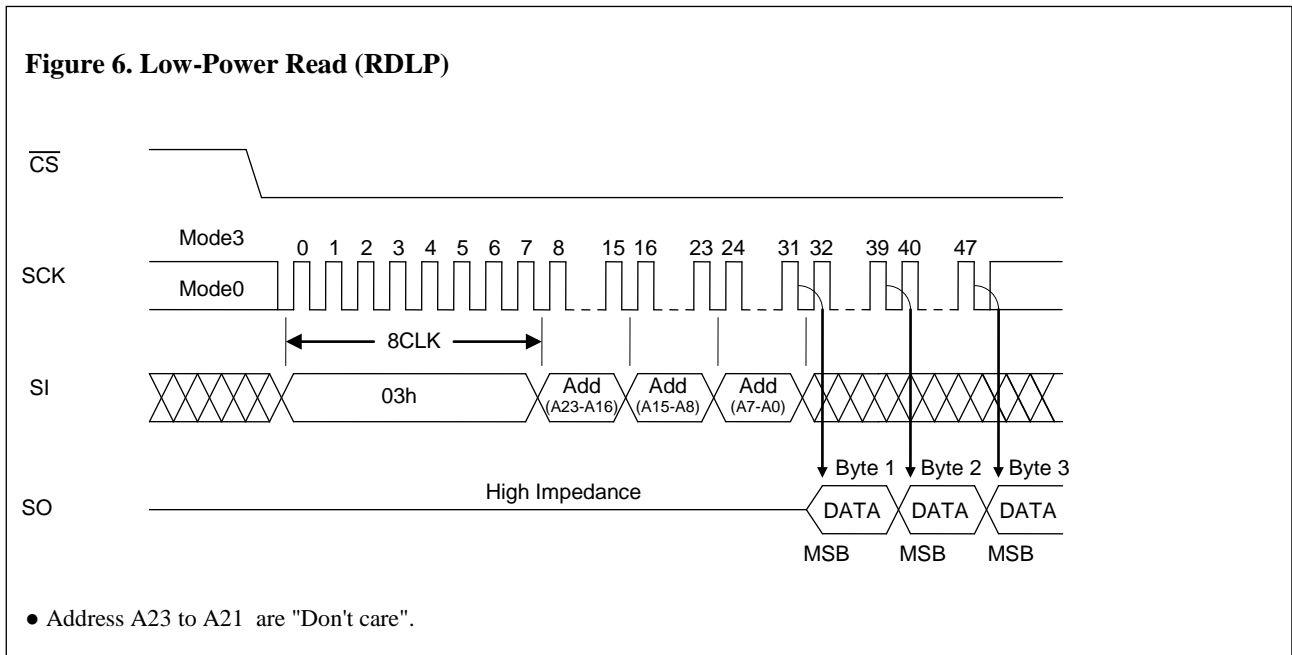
**Figure 6. Low-Power Read (RDLP)**

$\overline{CS}$

Mode3

SCK

Mode0

0 1 2 3 4 5 6 7 8 15 16 23 24 31 32 39 40 47

8CLK

SI

03h

Add (A23-A16)

Add (A15-A8)

Add (A7-A0)

Byte 1 Byte 2 Byte 3

SO

High Impedance

DATA DATA DATA

MSB MSB MSB

● Address A23 to A21 are "Don't care".